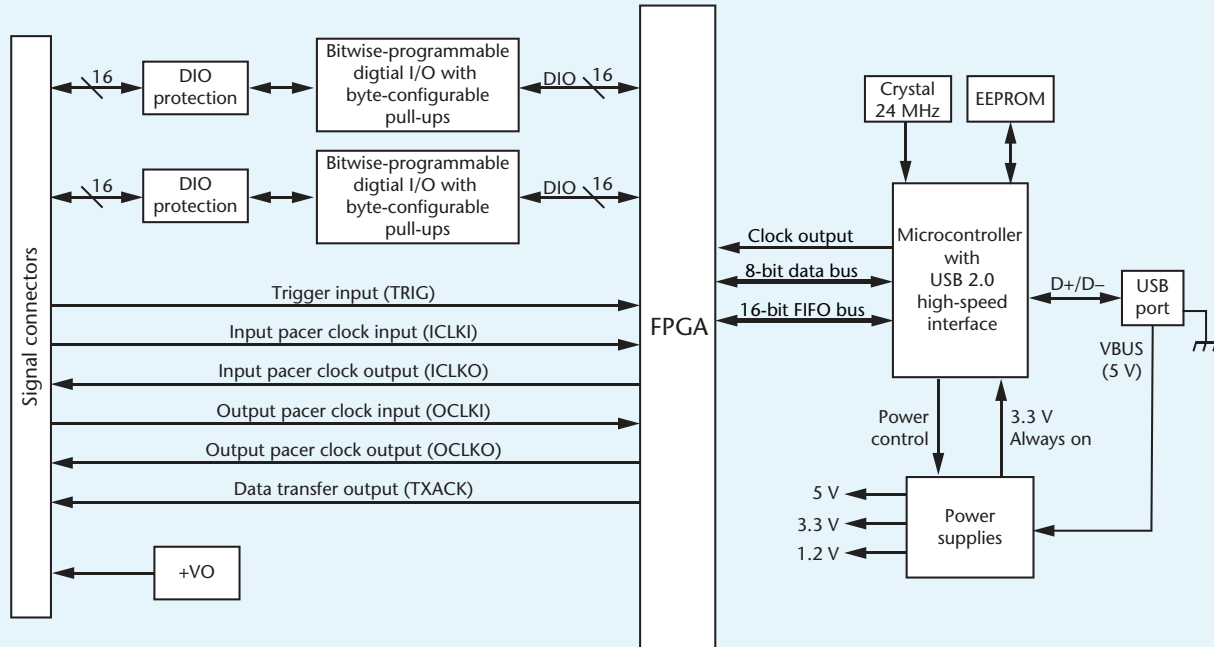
Signal connectors

16

DIO protection

Bitwise-programmable digtial I/O with byte-configurable pull-ups

DIO 16

16

DIO protection

Bitwise-programmable digtial I/O with byte-configurable pull-ups

DIO 16

Trigger input (TRIG)

Input pacer clock input (ICLKI)

Input pacer clock output (ICLKO)

Output pacer clock input (OCLKI)

Output pacer clock output (OCLKO)

Data transfer output (TXACK)

+VO

FPGA

Crystal 24 MHz

EEPROM

Clock output

8-bit data bus

16-bit FIFO bus

Microcontroller with USB 2.0 high-speed interface

D+/D–

USB port

VBUS (5 V)

Power control

3.3 V Always on

5 V

3.3 V

1.2 V

Power supplies